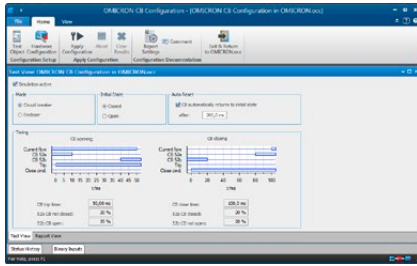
OMICRON CB Configuration - [OMICRON CB Configuration in OMICRON.occ]

File Home View

Test Object | Hardware Configuration | Apply Configuration | Abort | Clear Results | Report Settings | Comment | Exit & Return to OMICRON.occ

Configuration Setup | Apply Configuration | Configuration Documentation

Test View: OMICRON CB Configuration in OMICRON.occ

Simulation active

Mode
Circuit breaker
Recloser

Initial State
Closed
Open

Auto Reset
CB automatically returns to initial state
after: 200,0 ms

Timing

CB opening
Current flow
52a
52b
Trip
Close cmd.
0 5 10 15 20 25 30 35 40 45 50
t/ms

CB closing
Current flow
52a
52b
Trip
Close cmd.
0 20 40 60 80 100
t/ms

CB trip time: 50,00 ms
52a CB not closed: 20 %
52b CB not open: 20 %

CB close time: 100,0 ms
52a CB closed: 20 %
52b CB not open: 20 %

Test View | Report View

Status History | Binary Inputs

For Help, press F1